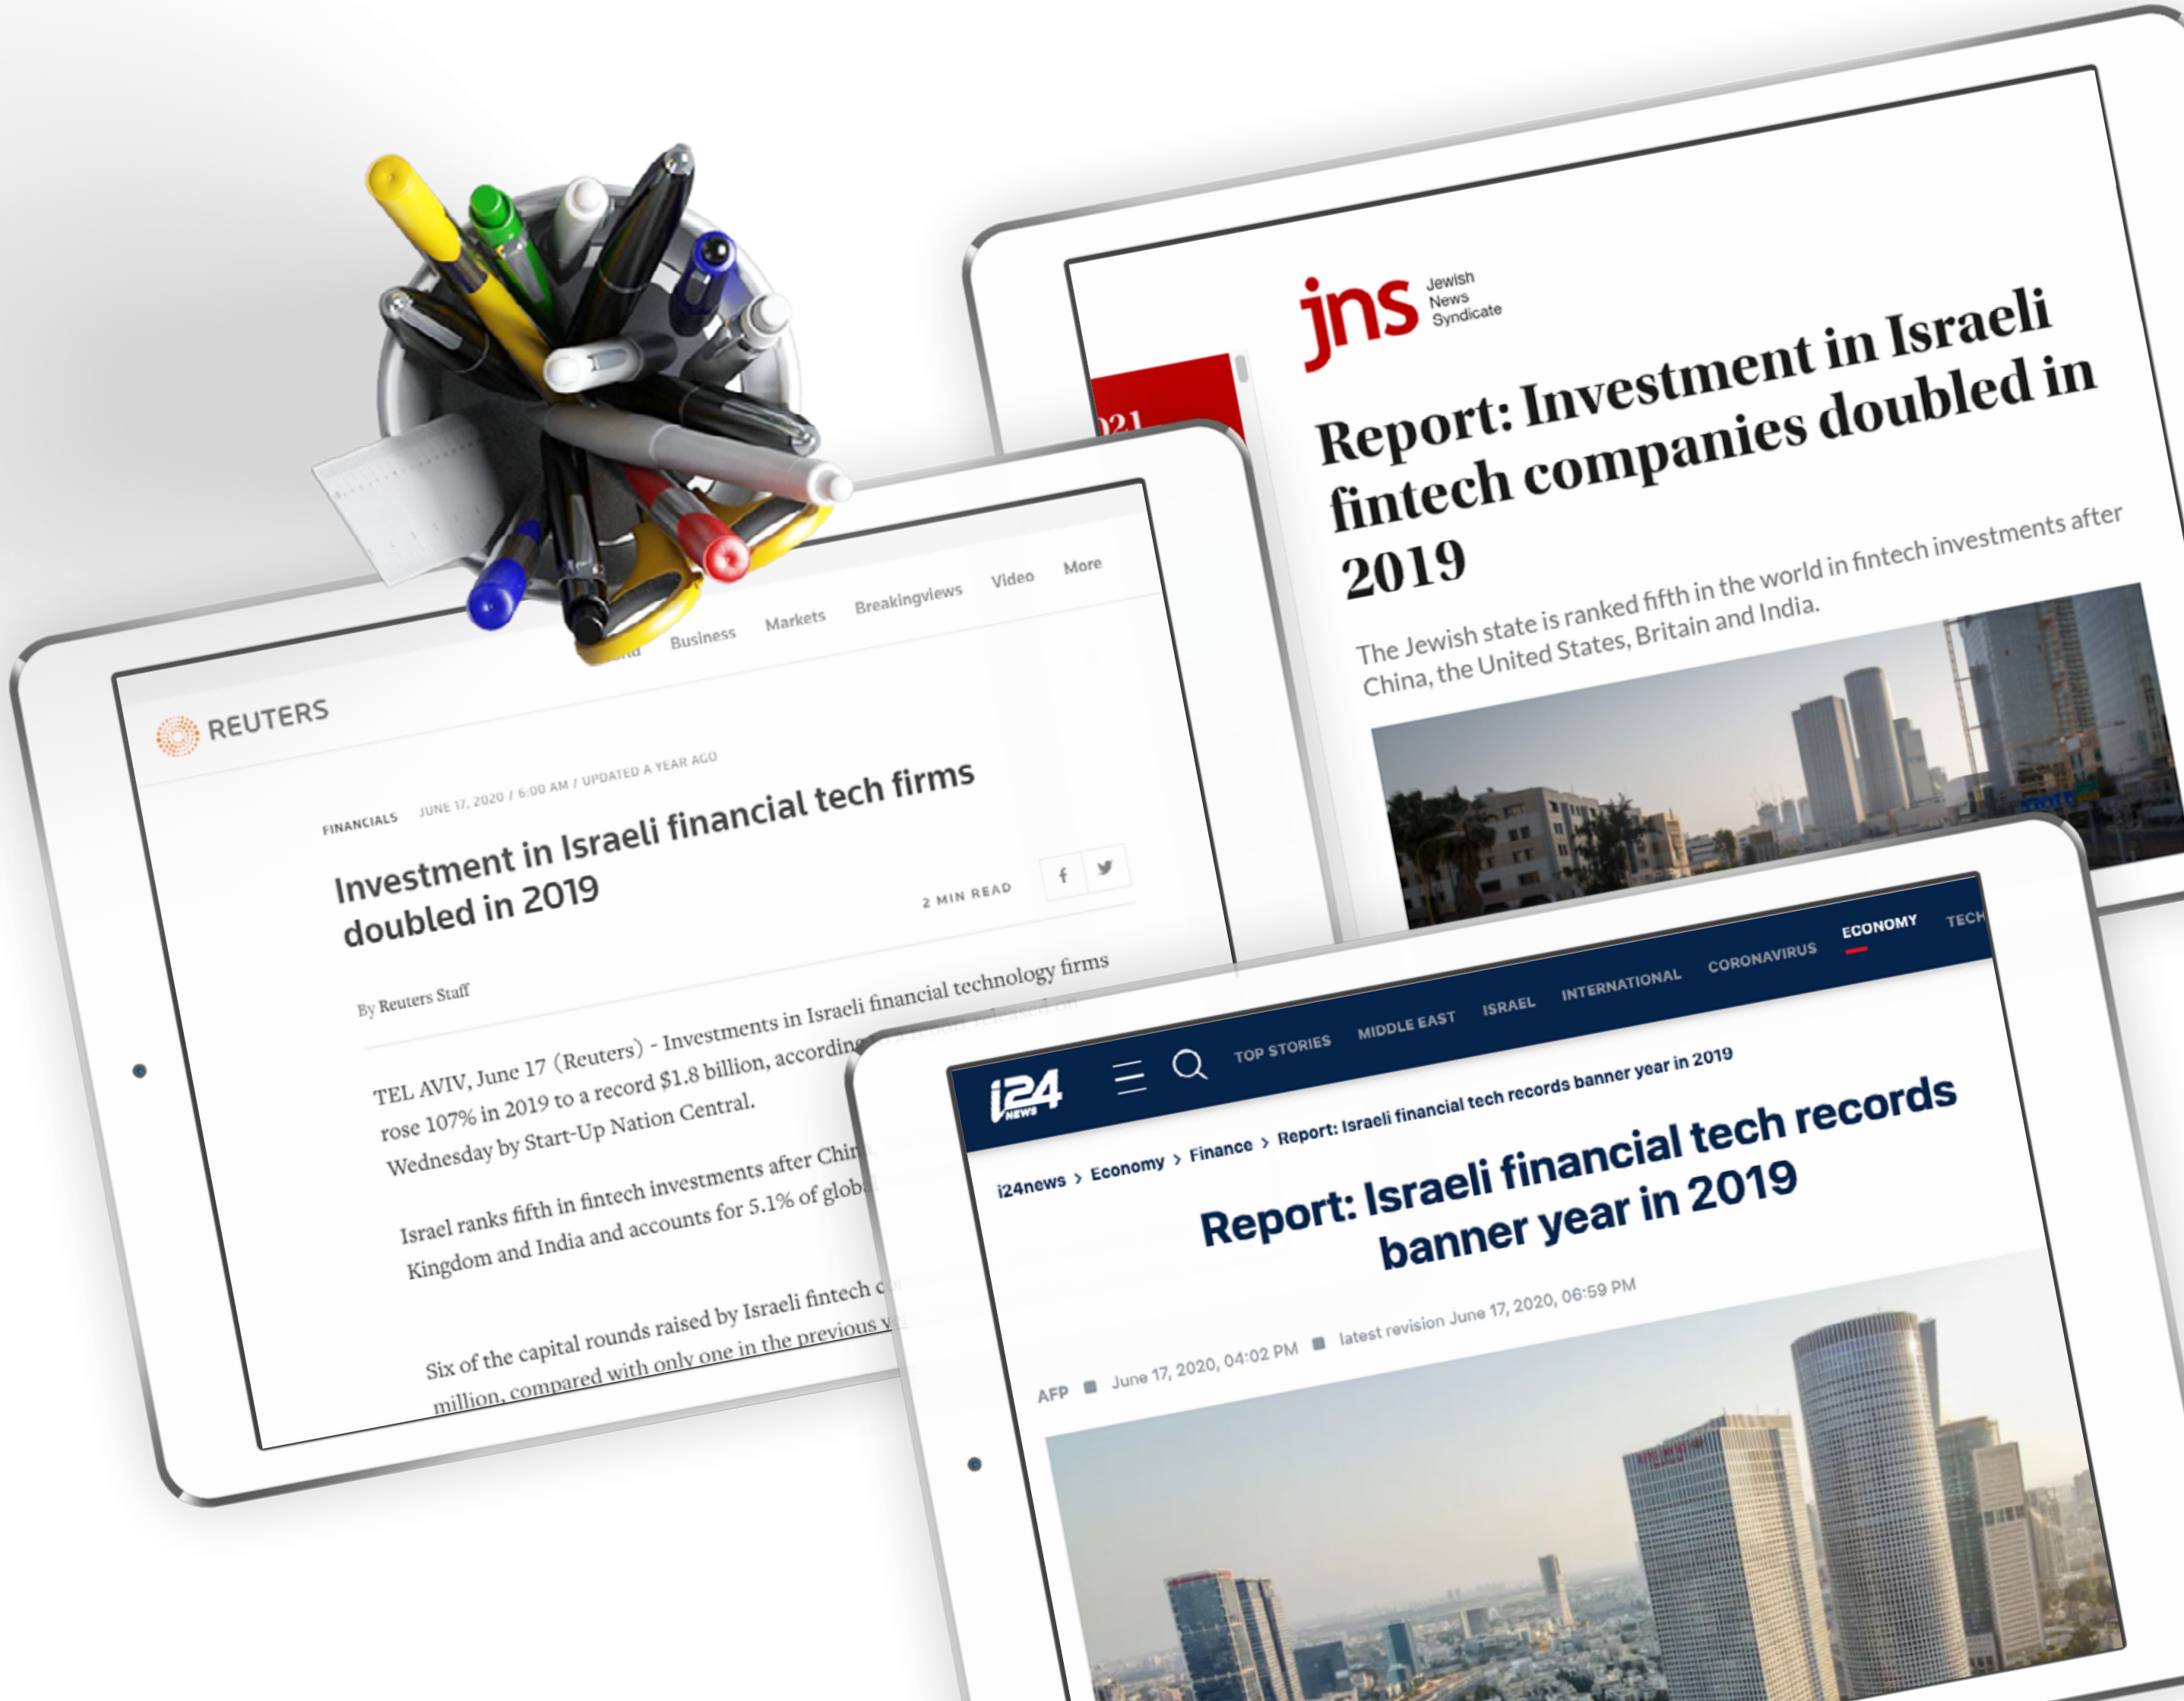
jns Jewish News Syndicate

021

Report: Investment in Israeli fintech companies doubled in 2019

The Jewish state is ranked fifth in the world in fintech investments after China, the United States, Britain and India.

REUTERS

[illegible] Business Markets Breakingviews Video More

FINANCIALS JUNE 17, 2020 / 6:00 AM / UPDATED A YEAR AGO

Investment in Israeli financial tech firms doubled in 2019

2 MIN READ

By Reuters Staff

TEL AVIV, June 17 (Reuters) - Investments in Israeli financial technology firms rose 107% in 2019 to a record $1.8 billion, according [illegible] Wednesday by Start-Up Nation Central.

Israel ranks fifth in fintech investments after Chi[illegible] Kingdom and India and accounts for 5.1% of glob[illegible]

Six of the capital rounds raised by Israeli fintech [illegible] million, compared with only one in the previous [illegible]

i24 NEWS

TOP STORIES MIDDLE EAST ISRAEL INTERNATIONAL CORONAVIRUS ECONOMY TECH

i24news > Economy > Finance > Report: Israeli financial tech records banner year in 2019

Report: Israeli financial tech records banner year in 2019

AFP June 17, 2020, 04:02 PM latest revision June 17, 2020, 06:59 PM